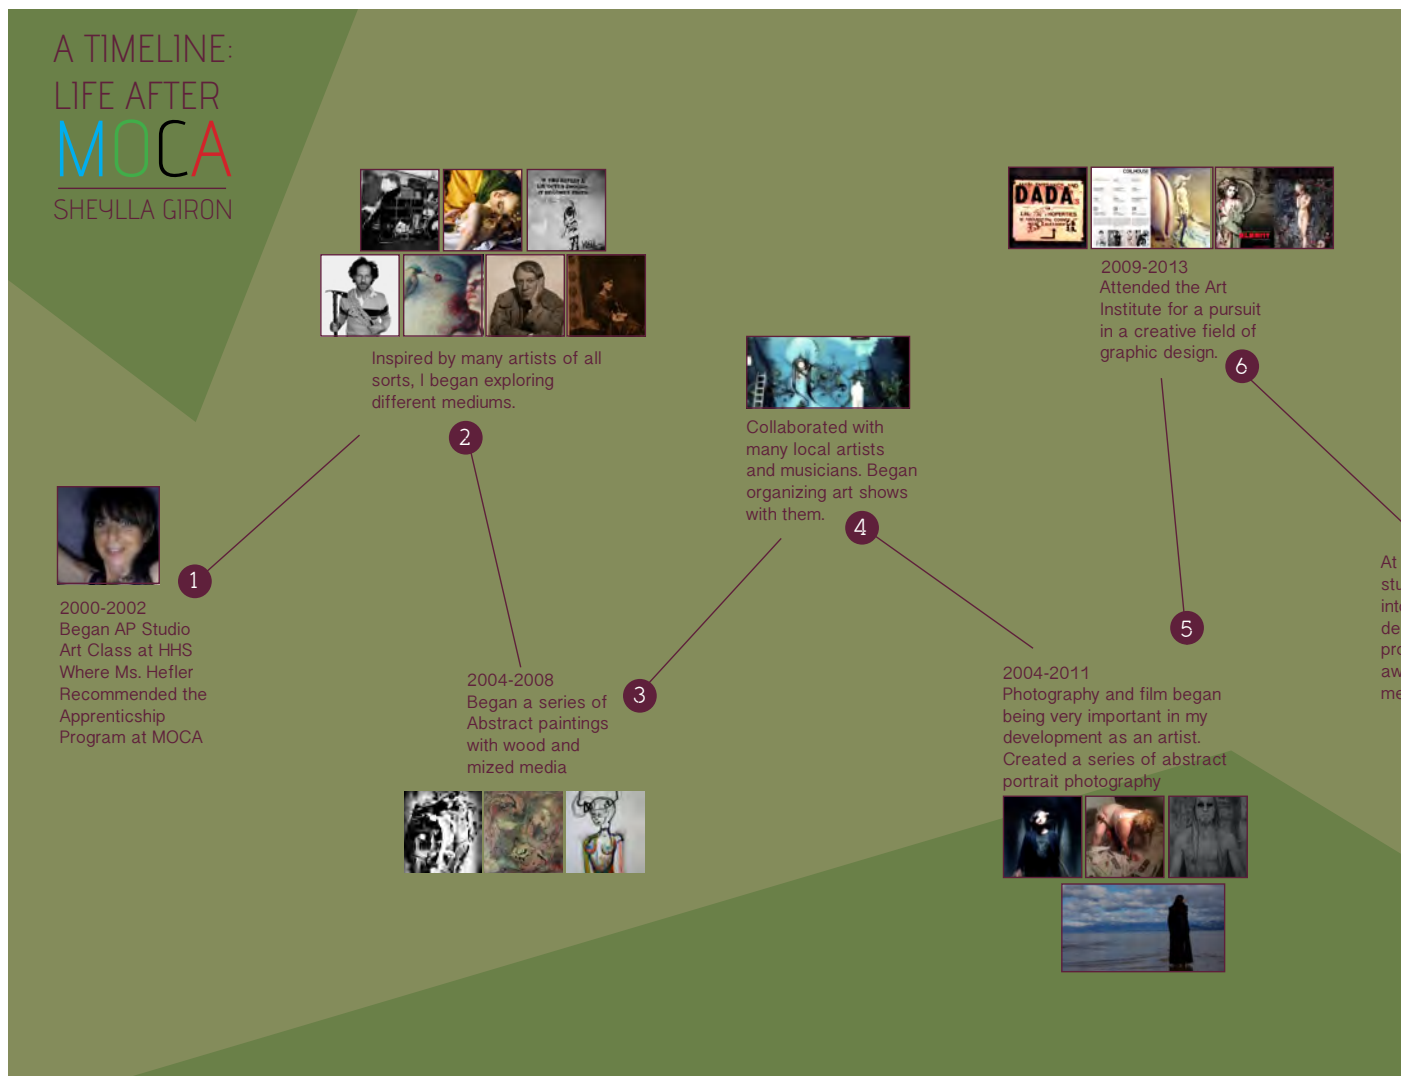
A TIMELINE:
LIFE AFTER
MOCA
SHEYLLA GIRON

1
2000-2002
Began AP Studio Art Class at HHS Where Ms. Hefler Recommended the Apprenticship Program at MOCA

Inspired by many artists of all sorts, I began exploring different mediums.
2

2004-2008
Began a series of Abstract paintings with wood and mized media
3

Collaborated with many local artists and musicians. Began organizing art shows with them.
4

2004-2011
Photography and film began being very important in my development as an artist. Created a series of abstract portrait photography
5

DADA

2009-2013
Attended the Art Institute for a pursuit in a creative field of graphic design.
6

At
stu
int
de
pro
aw
me